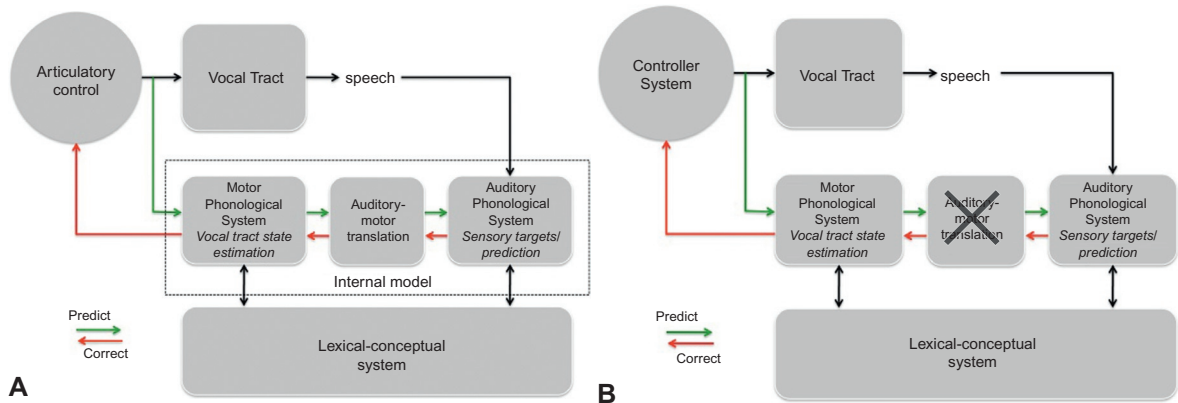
Articulatory control

Vocal Tract

speech

Motor Phonological System
*Vocal tract state estimation*

Auditory-motor translation

Auditory Phonological System
*Sensory targets/ prediction*

Internal model

Predict

Correct

Lexical-conceptual system

A

Controller System

Vocal Tract

speech

Motor Phonological System
*Vocal tract state estimation*

Auditory-motor translation

Auditory Phonological System
*Sensory targets/ prediction*

Predict

Correct

Lexical-conceptual system

B